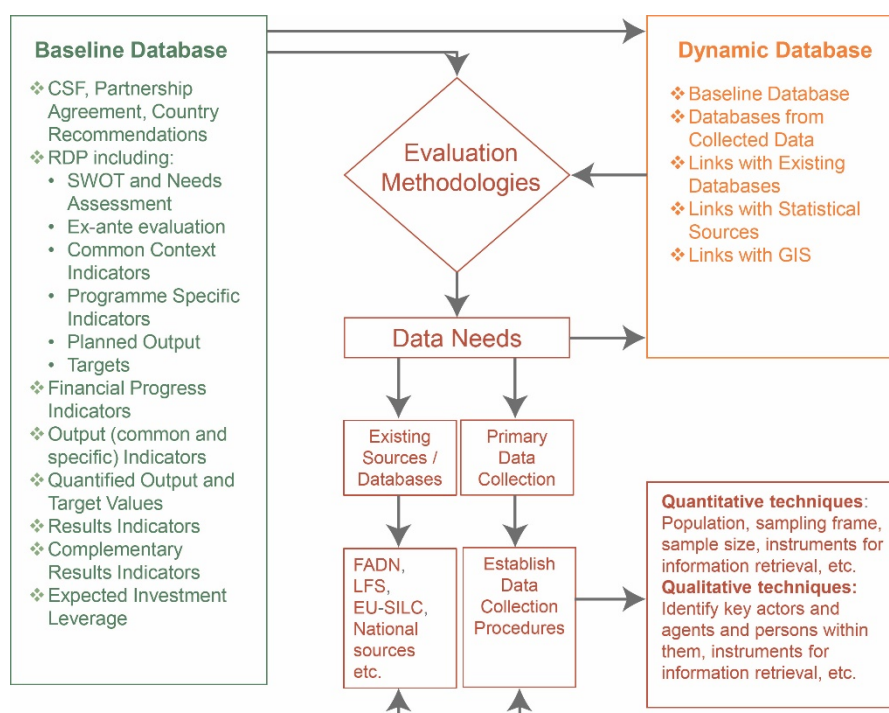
Baseline Database

❖ CSF, Partnership Agreement, Country Recommendations
❖ RDP including:
• SWOT and Needs Assessment
• Ex-ante evaluation
• Common Context Indicators
• Programme Specific Indicators
• Planned Output
• Targets
❖ Financial Progress Indicators
❖ Output (common and specific) Indicators
❖ Quantified Output and Target Values
❖ Results Indicators
❖ Complementary Results Indicators
❖ Expected Investment Leverage

Evaluation Methodologies

Dynamic Database

❖ Baseline Database
❖ Databases from Collected Data
❖ Links with Existing Databases
❖ Links with Statistical Sources
❖ Links with GIS

Data Needs

Existing Sources / Databases

Primary Data Collection

FADN, LFS, EU-SILC, National sources etc.

Establish Data Collection Procedures

**Quantitative techniques**: Population, sampling frame, sample size, instruments for information retrieval, etc. **Qualitative techniques:** Identify key actors and agents and persons within them, instruments for information retrieval, etc.